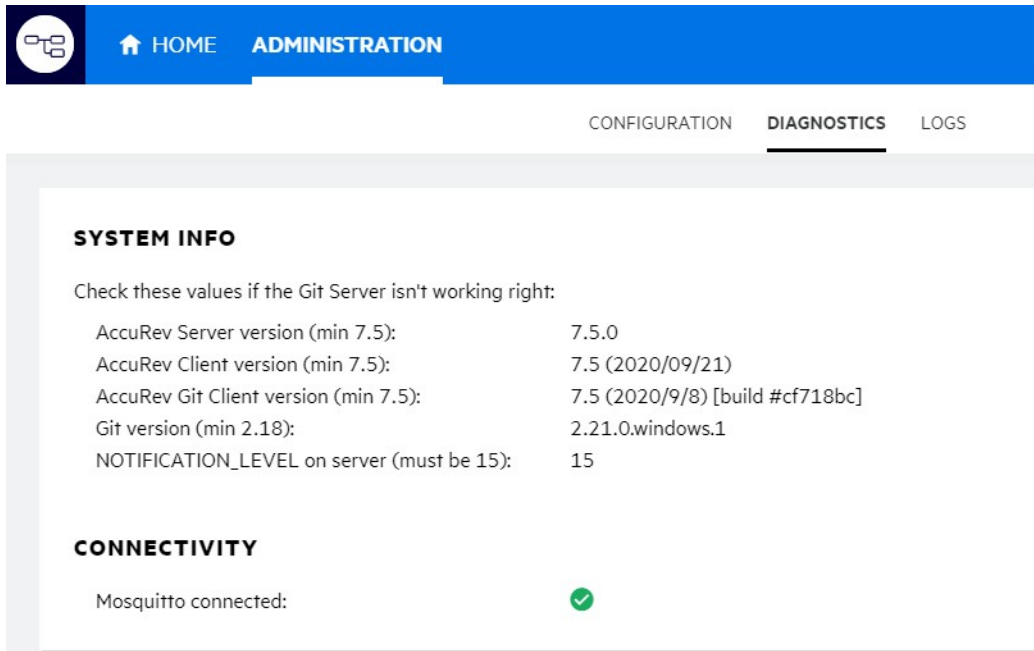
HOME ADMINISTRATION

CONFIGURATION DIAGNOSTICS LOGS

SYSTEM INFO

Check these values if the Git Server isn't working right:

| | |
|---|---|
| AccuRev Server version (min 7.5): | 7.5.0 |
| AccuRev Client version (min 7.5): | 7.5 (2020/09/21) |
| AccuRev Git Client version (min 7.5): | 7.5 (2020/9/8) [build #cf718bc] |
| Git version (min 2.18): | 2.21.0.windows.1 |
| NOTIFICATION_LEVEL on server (must be 15): | 15 |

CONNECTIVITY

Mosquitto connected: